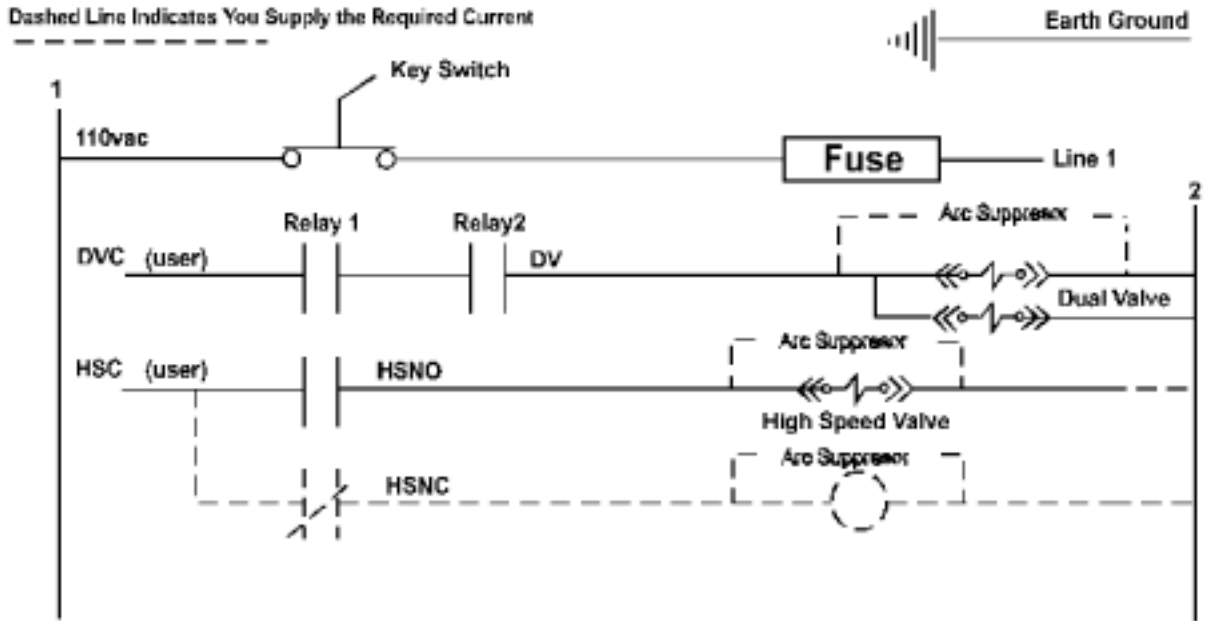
Dashed Line Indicates You Supply the Required Current

Earth Ground

1

Key Switch

110vac

Fuse

Line 1

2

Relay 1

Relay2

Arc Suppressor

DVC (user)

DV

Dual Valve

Arc Suppressor

HSC (user)

HSNO

High Speed Valve

Arc Suppressor

HSNC